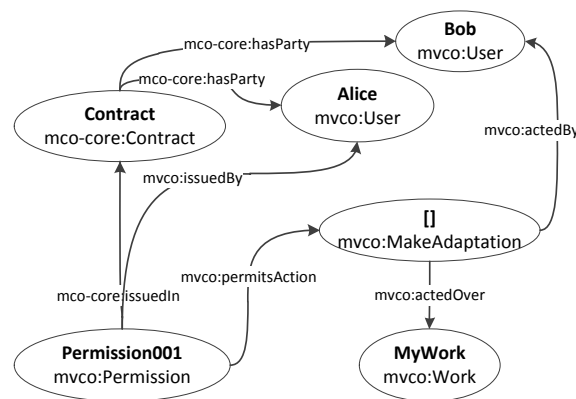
mco-core:hasParty

Bob
mvco:User

mco-core:hasParty

Contract
mco-core:Contract

Alice
mvco:User

mvco:actedBy

mvco:issuedBy

[]
mvco:MakeAdaptation

mvco:permitsAction

mco-core:issuedIn

mvco:actedOver

Permission001
mvco:Permission

MyWork
mvco:Work